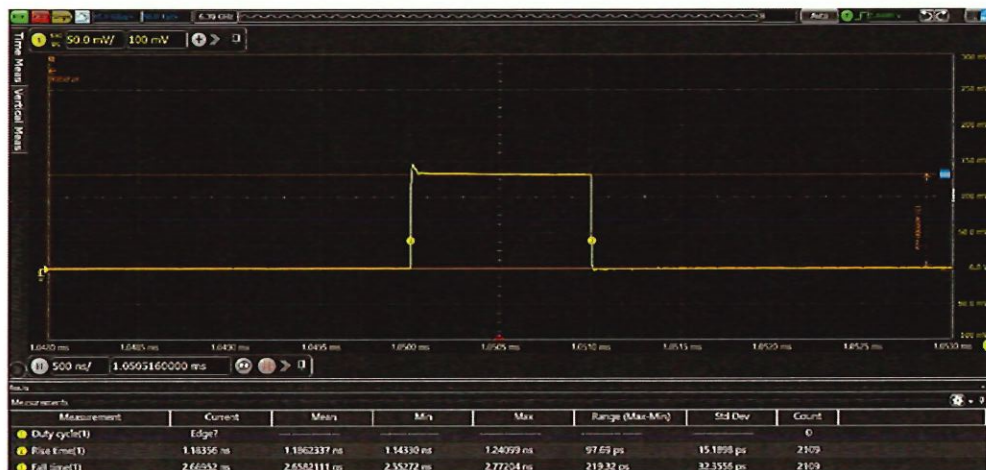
6.70 GHz

Auto

Time Meas

Vertical Meas

1 50.0 mV/ 100 mV

300 mV

250 mV

200 mV

150 mV

100 mV

50.0 mV

0.0 V

-50.0 mV

-100 mV

1.0420 ms 1.0425 ms 1.0430 ms 1.0435 ms 1.0500 ms 1.0505 ms 1.0510 ms 1.0515 ms 1.0520 ms 1.0525 ms 1.0530 ms

500 ns/ 1.0505160000 ms

Results

Measurements

| Measurement | Current | Mean | Min | Max | Range (Max-Min) | Std Dev | Count |
|---|---|---|---|---|---|---|---|
| Duty cycle(1) | Edge? | | | | | | 0 |
| Rise time(1) | 1.18356 ns | 1.1862337 ns | 1.14330 ns | 1.24099 ns | 97.69 ps | 15.1898 ps | 2109 |
| Fall time(1) | 2.66952 ns | 2.6582111 ns | 2.55272 ns | 2.77204 ns | 219.32 ps | 32.3558 ps | 2109 |